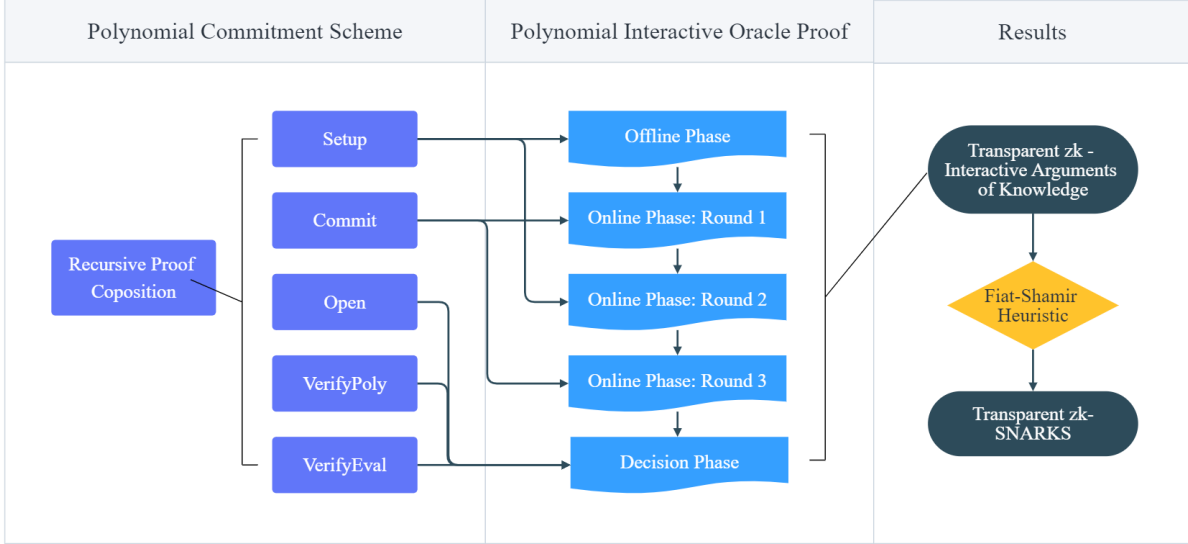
Polynomial Commitment Scheme

Polynomial Interactive Oracle Proof

Results

Recursive Proof Coposition

Setup

Commit

Open

VerifyPoly

VerifyEval

Offline Phase

Online Phase: Round 1

Online Phase: Round 2

Online Phase: Round 3

Decision Phase

Transparent zk - Interactive Arguments of Knowledge

Fiat-Shamir Heuristic

Transparent zk-SNARKS